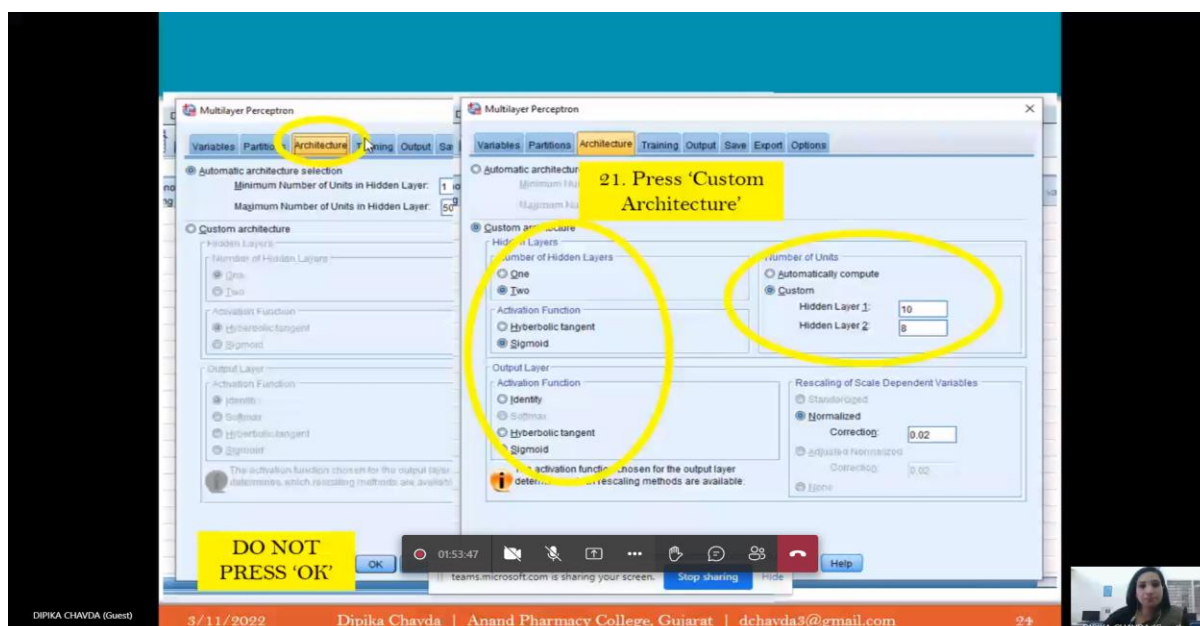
Multilayer Perceptron

Variables Partitio Architecture Training Output Sa

Automatic architecture selection

Minimum Number of Units in Hidden Layer: 1

Maximum Number of Units in Hidden Layer: 50

Custom architecture

Hidden Layers

Number of Hidden Layers

One

Two

Activation Function

Hyperbolic tangent

Sigmoid

Output Layer

Activation Function

Identity

Softmax

Hyperbolic tangent

Sigmoid

The activation function chosen for the output layer determines which rescaling methods are availabl

Multilayer Perceptron

Variables Partitions Architecture Training Output Save Export Options

Automatic architecture

Minimum Nu

Maximum Nu

21. Press 'Custom Architecture'

Custom architecture

Hidden Layers

Number of Hidden Layers

One

Two

Activation Function

Hyperbolic tangent

Sigmoid

Number of Units

Automatically compute

Custom

Hidden Layer 1: 10

Hidden Layer 2: 8

Output Layer

Activation Function

Identity

Softmax

Hyperbolic tangent

Sigmoid

Rescaling of Scale Dependent Variables

Standardized

Normalized

Correction: 0.02

Adjusted Normalized

Correction: 0.02

None

The activation function chosen for the output layer determines which rescaling methods are available.

DO NOT PRESS 'OK'

OK

01:53:47

Help

teams.microsoft.com is sharing your screen. Stop sharing Hide

DIPIKA CHAVDA (Guest)

3/11/2022 Dipika Chavda | Anand Pharmacy College, Gujarat | dchavda3@gmail.com 24